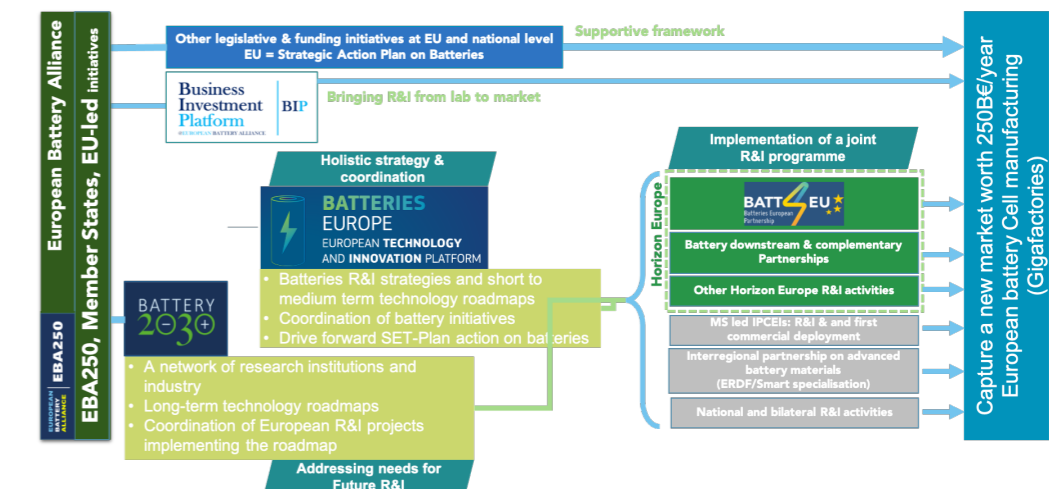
European Battery Alliance

EBA250, Member States, EU-led initiatives

EBA250

EUROPEAN BATTERY ALLIANCE

Other legislative & funding initiatives at EU and national level
EU = Strategic Action Plan on Batteries

Supportive framework

Business Investment Platform
BIP
EUROPEAN BATTERY ALLIANCE

Bringing R&I from lab to market

Capture a new market worth 250B€/year European battery Cell manufacturing (Gigafactories)

Holistic strategy & coordination

BATTERIES EUROPE
EUROPEAN TECHNOLOGY AND INNOVATION PLATFORM

• Batteries R&I strategies and short to medium term technology roadmaps
• Coordination of battery initiatives
• Drive forward SET-Plan action on batteries

BATTERY 2030+

• A network of research institutions and industry
• Long-term technology roadmaps
• Coordination of European R&I projects implementing the roadmap

Addressing needs for Future R&I

Implementation of a joint R&I programme

Horizon Europe

BATT4EU
Batteries European Partnership

Battery downstream & complementary Partnerships

Other Horizon Europe R&I activities

MS led IPCEIs: R&I & and first commercial deployment

Interregional partnership on advanced battery materials (ERDF/Smart specialisation)

National and bilateral R&I activities